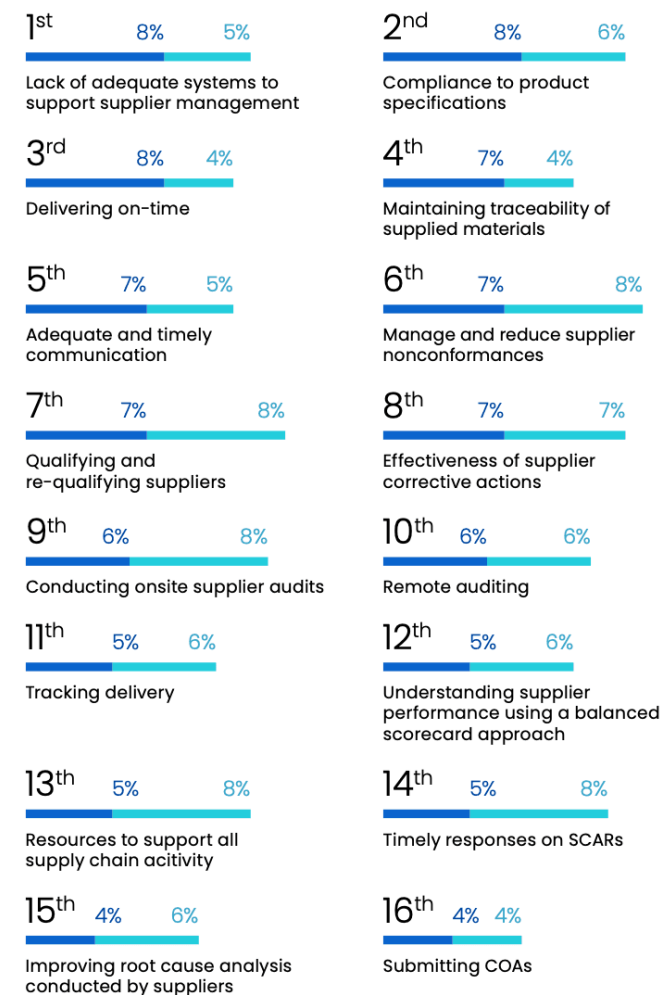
1st 8% 5%
Lack of adequate systems to support supplier management

2nd 8% 6%
Compliance to product specifications

3rd 8% 4%
Delivering on-time

4th 7% 4%
Maintaining traceability of supplied materials

5th 7% 5%
Adequate and timely communication

6th 7% 8%
Manage and reduce supplier nonconformances

7th 7% 8%
Qualifying and re-qualifying suppliers

8th 7% 7%
Effectiveness of supplier corrective actions

9th 6% 8%
Conducting onsite supplier audits

10th 6% 6%
Remote auditing

11th 5% 6%
Tracking delivery

12th 5% 6%
Understanding supplier performance using a balanced scorecard approach

13th 5% 8%
Resources to support all supply chain acitivity

14th 5% 8%
Timely responses on SCARs

15th 4% 6%
Improving root cause analysis conducted by suppliers

16th 4% 4%
Submitting COAs